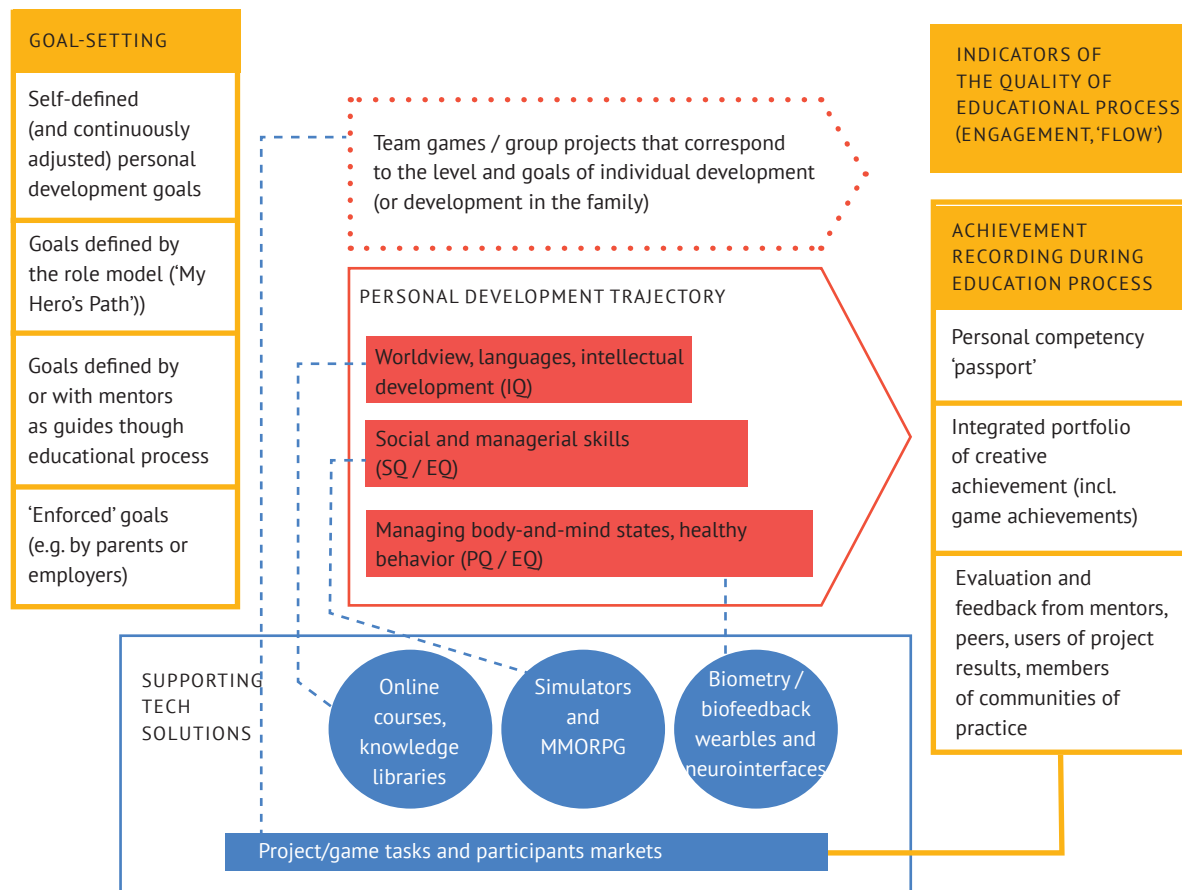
GOAL-SETTING

Self-defined (and continuously adjusted) personal development goals

Goals defined by the role model ('My Hero's Path')

Goals defined by or with mentors as guides though educational process

'Enforced' goals (e.g. by parents or employers)

Team games / group projects that correspond to the level and goals of individual development (or development in the family)

PERSONAL DEVELOPMENT TRAJECTORY

Worldview, languages, intellectual development (IQ)

Social and managerial skills (SQ / EQ)

Managing body-and-mind states, healthy behavior (PQ / EQ)

INDICATORS OF THE QUALITY OF EDUCATIONAL PROCESS (ENGAGEMENT, 'FLOW')

ACHIEVEMENT RECORDING DURING EDUCATION PROCESS

Personal competency 'passport'

Integrated portfolio of creative achievement (incl. game achievements)

Evaluation and feedback from mentors, peers, users of project results, members of communities of practice

SUPPORTING TECH SOLUTIONS

Online courses, knowledge libraries

Simulators and MMORPG

Biometry / biofeedback wearbles and neurointerfaces

Project/game tasks and participants markets